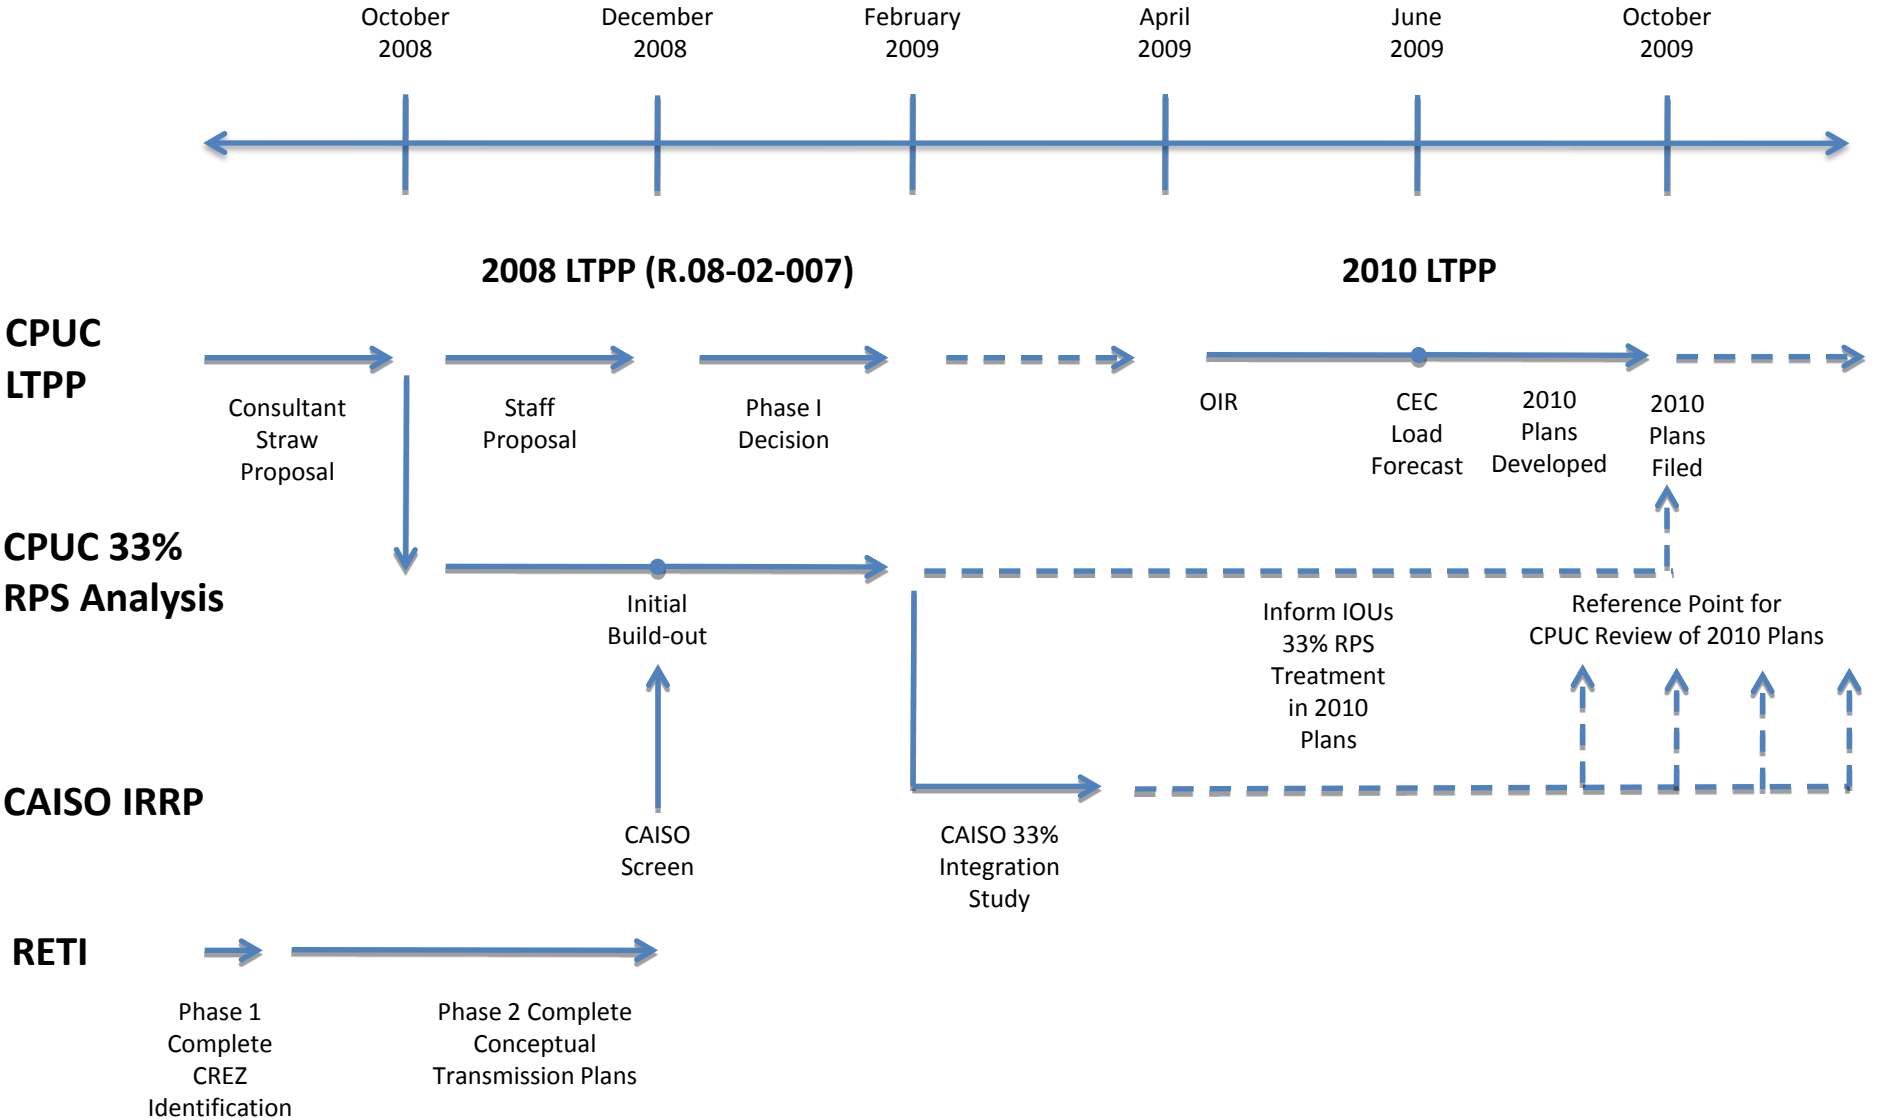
October 2008

December 2008

February 2009

April 2009

June 2009

October 2009

2008 LTPP (R.08-02-007)

2010 LTPP

CPUC LTPP

Consultant Straw Proposal

Staff Proposal

Phase I Decision

OIR

CEC Load Forecast

2010 Plans Developed

2010 Plans Filed

CPUC 33% RPS Analysis

Initial Build-out

Inform IOUs 33% RPS Treatment in 2010 Plans

Reference Point for CPUC Review of 2010 Plans

CAISO IRRP

CAISO Screen

CAISO 33% Integration Study

RETI

Phase 1 Complete CREZ Identification

Phase 2 Complete Conceptual Transmission Plans